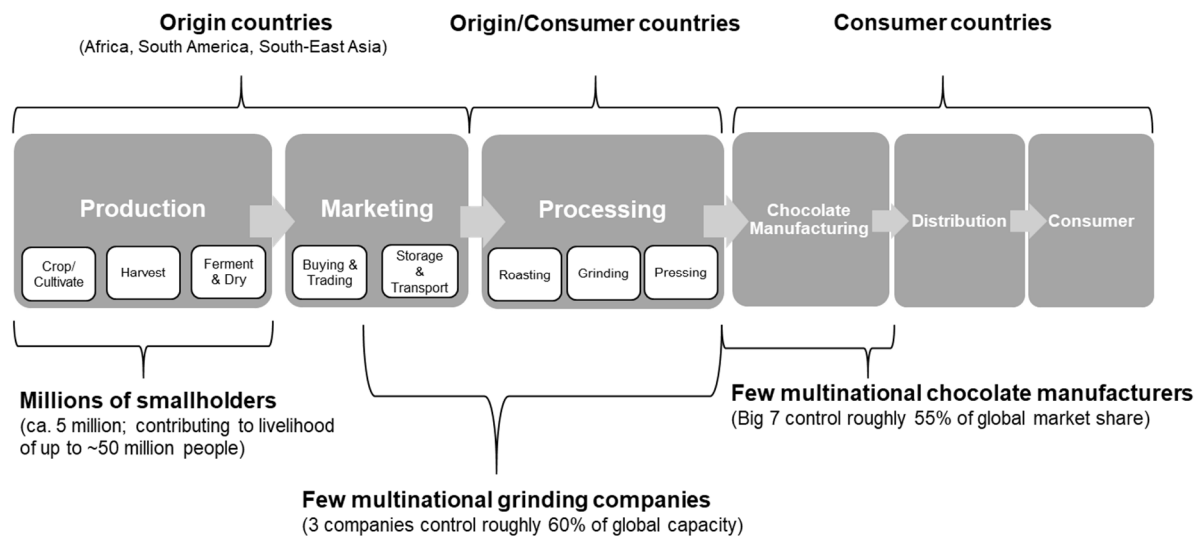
Origin countries
(Africa, South America, South-East Asia)

Origin/Consumer countries

Consumer countries

Production

Crop/ Cultivate

Harvest

Ferment & Dry

Marketing

Buying & Trading

Storage & Transport

Processing

Roasting

Grinding

Pressing

Chocolate Manufacturing

Distribution

Consumer

Millions of smallholders
(ca. 5 million; contributing to livelihood of up to ~50 million people)

Few multinational chocolate manufacturers
(Big 7 control roughly 55% of global market share)

Few multinational grinding companies
(3 companies control roughly 60% of global capacity)